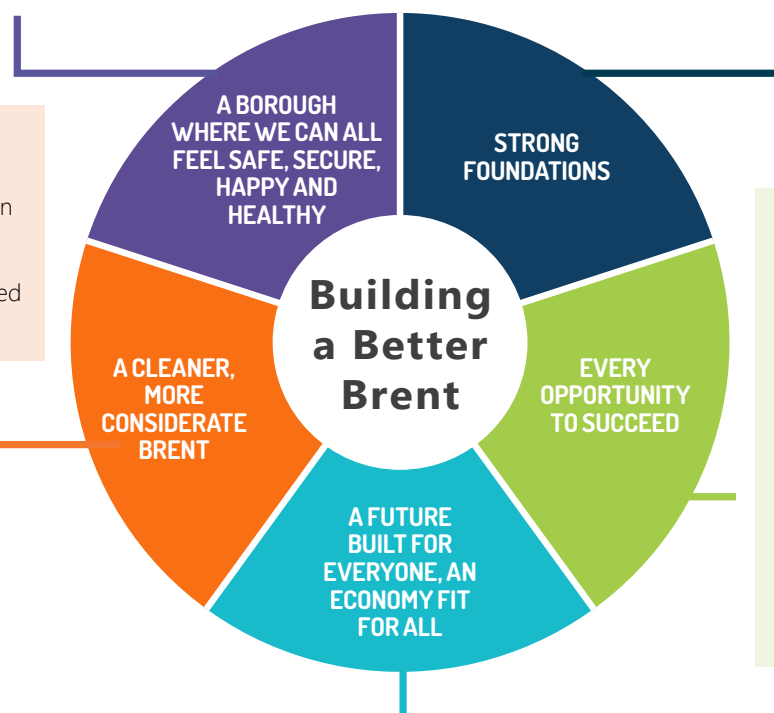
A BOROUGH WHERE WE CAN ALL FEEL SAFE, SECURE, HAPPY AND HEALTHY

STRONG FOUNDATIONS

Building a Better Brent

A CLEANER, MORE CONSIDERATE BRENT

EVERY OPPORTUNITY TO SUCCEED

A FUTURE BUILT FOR EVERYONE, AN ECONOMY FIT FOR ALL

n

ed